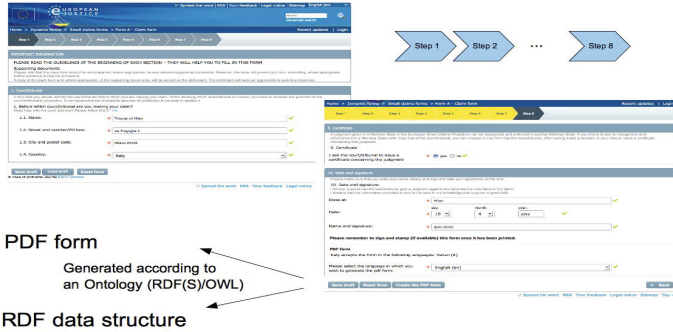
EUROPEAN e-JUSTICE

Spread the word | RSS | Your feedback | Legal notice | Sitemap

Home > Dynamic forms > Small claims forms > Form A - Claim form

Recent updates | Login

Step 1 | Step 2 | Step 3 | Step 4 | Step 5 | Step 6 | Step 7 | Step 8

IMPORTANT INFORMATION

PLEASE READ THE GUIDELINES AT THE BEGINNING OF EACH SECTION – THEY WILL HELP YOU TO FILL IN THIS FORM

Supporting documents

1. Court/tribunal

1. Before which court/tribunal are you making your claim?

1.1. Name: Tribunal of Milan

1.2. Street and number/PO box: Via Freguglia 1

1.3. City and postal code: Milano 20122

1.4. Country: Italy

Save draft | Load draft | Reset form

Spread the word | RSS | Your feedback | Legal notice

Step 1 → Step 2 → ... → Step 8

Home > Dynamic forms > Small claims forms > Form A - Claim form

Recent updates | Login

9. Certificate

I ask the court/tribunal to issue a certificate concerning the judgment: yes no

10. Date and signature

Done at: Milan

Date: day: 10 month: 4 year: 2011

Name and signature: John Smith

Please remember to sign and stamp (if available) this form once it has been printed.

PDF form

Please select the language in which you wish to generate the pdf form: English (en)

Save draft | Reset form | Create the PDF form

Spread the word | RSS | Your feedback | Legal notice | Sitemap | Top

PDF form

Generated according to an Ontology (RDF(S)/OWL)

RDF data structure